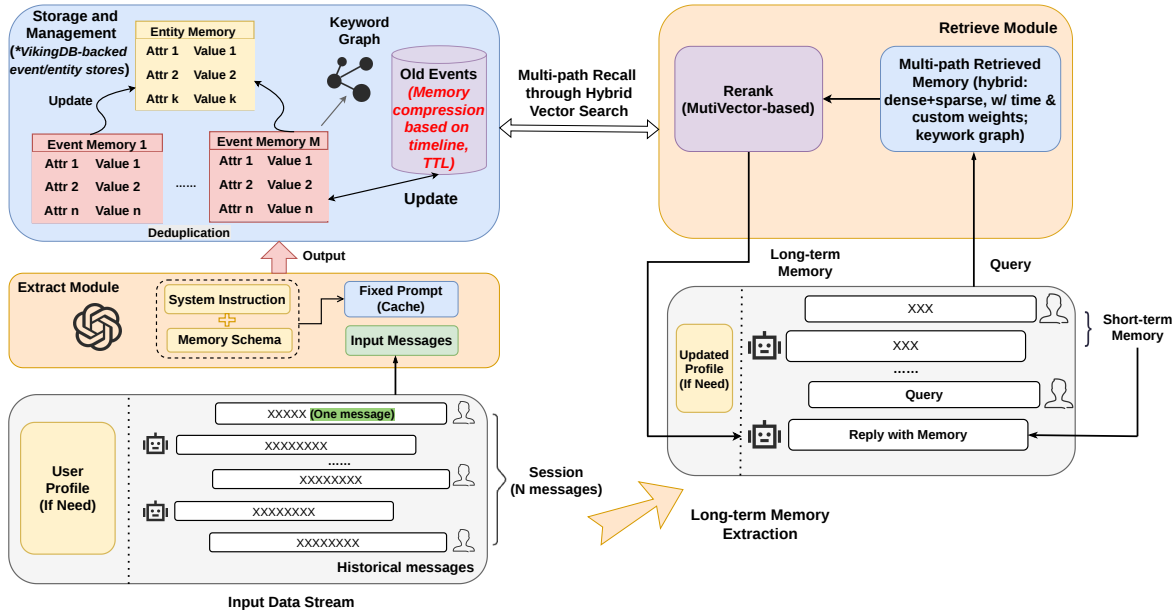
Storage and Management (*VikingDB-backed event/entity stores)

Entity Memory
| Attr 1 | Value 1 |
| Attr 2 | Value 2 |
| Attr k | Value k |

Keyword Graph

Update

Old Events (Memory compression based on timeline, TTL)

Event Memory 1
| Attr 1 | Value 1 |
| Attr 2 | Value 2 |
| Attr n | Value n |

......

Event Memory M
| Attr 1 | Value 1 |
| Attr 2 | Value 2 |
| Attr n | Value n |

Update

Deduplication

Multi-path Recall through Hybrid Vector Search

Retrieve Module

Rerank (MutiVector-based)

Multi-path Retrieved Memory (hybrid: dense+sparse, w/ time & custom weights; keywork graph)

Output

Extract Module

System Instruction

Memory Schema

Fixed Prompt (Cache)

Input Messages

Long-term Memory

Query

XXX

XXX

......

Query

Short-term Memory

Updated Profile (If Need)

Reply with Memory

User Profile (If Need)

XXXXX (One message)

XXXXXXXX

......

XXXXXXXX

XXXXXXXX

XXXXXXXX

Session (N messages)

Historical messages

Long-term Memory Extraction

Input Data Stream